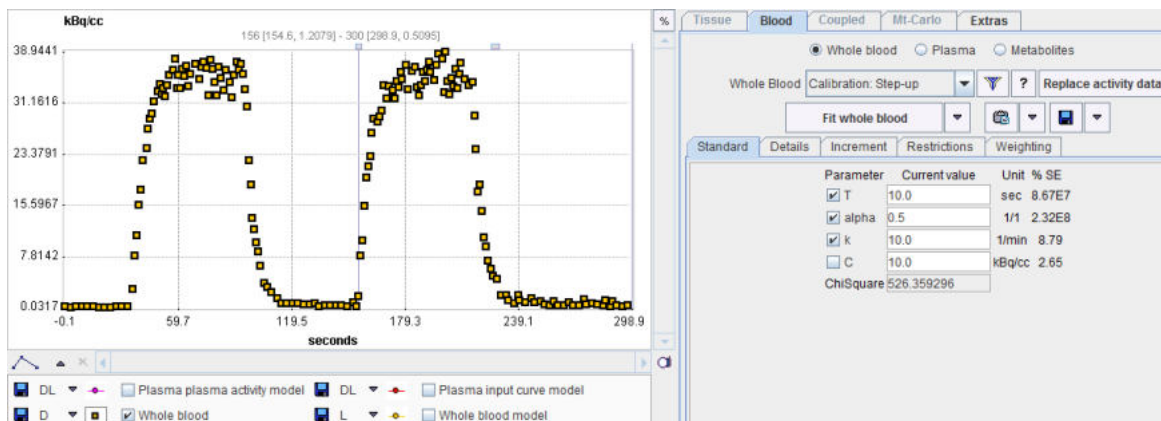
kBq/cc

156 [154.6, 1.2079] - 300 [298.9, 0.5095]

38.9441
31.1616
23.3791
15.5967
7.8142
0.0317

-0.1
59.7
119.5
179.3
239.1
298.9

seconds

DL Plasma plasma activity model DL Plasma input curve model
D Whole blood L Whole blood model

%

Tissue | Blood | Coupled | Mt-Carlo | Extras

Whole blood Plasma Metabolites

Whole Blood Calibration: Step-up ? Replace activity data

Fit whole blood

Standard | Details | Increment | Restrictions | Weighting

| Parameter | Current value | Unit | % SE |
|---|---|---|---|
| T | 10.0 | sec | 8.67E7 |
| alpha | 0.5 | 1/1 | 2.32E8 |
| k | 10.0 | 1/min | 8.79 |
| C | 10.0 | kBq/cc | 2.65 |
| ChiSquare | 526.359296 | | |